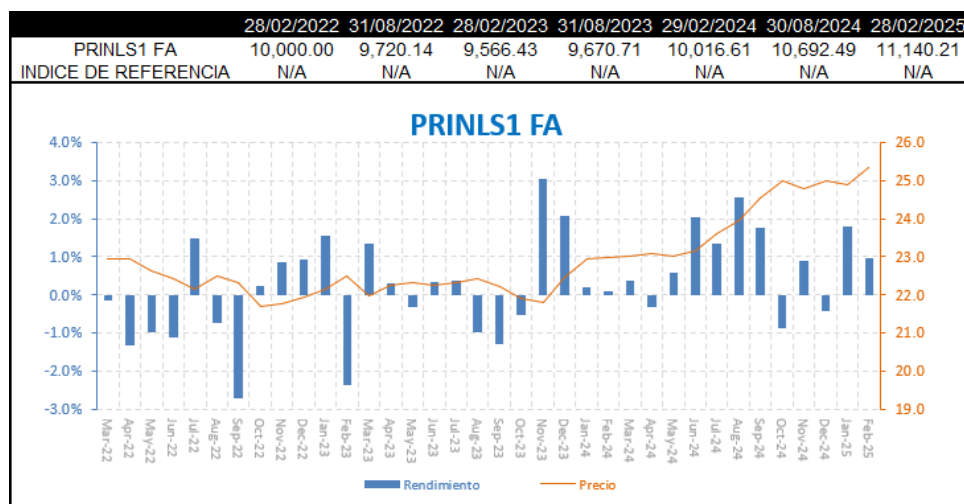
| | 28/02/2022 | 31/08/2022 | 28/02/2023 | 31/08/2023 | 29/02/2024 | 30/08/2024 | 28/02/2025 |
|---|---|---|---|---|---|---|---|
| PRINLS1 FA | 10,000.00 | 9,720.14 | 9,566.43 | 9,670.71 | 10,016.61 | 10,692.49 | 11,140.21 |
| INDICE DE REFERENCIA | N/A | N/A | N/A | N/A | N/A | N/A | N/A |

PRINLS1 FA

4.0%
3.0%
2.0%
1.0%
0.0%
-1.0%
-2.0%
-3.0%

26.0
25.0
24.0
23.0
22.0
21.0
20.0
19.0

Mar-22 Apr-22 May-22 Jun-22 Jul-22 Aug-22 Sep-22 Oct-22 Nov-22 Dec-22 Jan-23 Feb-23 Mar-23 Apr-23 May-23 Jun-23 Jul-23 Aug-23 Sep-23 Oct-23 Nov-23 Dec-23 Jan-24 Feb-24 Mar-24 Apr-24 May-24 Jun-24 Jul-24 Aug-24 Sep-24 Oct-24 Nov-24 Dec-24 Jan-25 Feb-25

Rendimiento
Precio